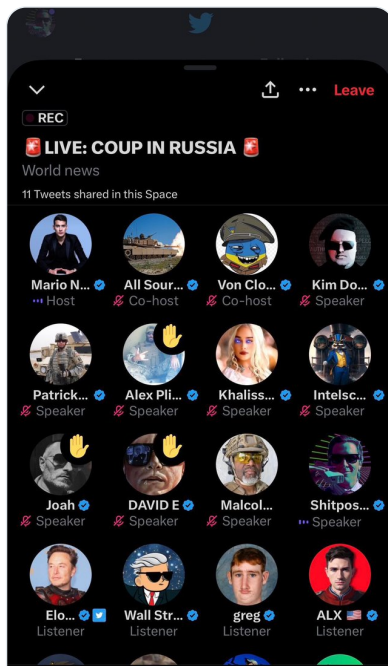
Leave

REC

🚨 LIVE: COUP IN RUSSIA 🚨

World news

11 Tweets shared in this Space

Mario N... Host

All Sour... Co-host

Von Clo... Co-host

Kim Do... Speaker

Patrick... Speaker

Alex Pli... Speaker

Khaliss... Speaker

Intelsc... Speaker

Joah Speaker

DAVID E Speaker

Malcol... Speaker

Shitpos... Speaker

Elo... Listener

Wall Str... Listener

greg Listener

ALX 🇺🇸 Listener